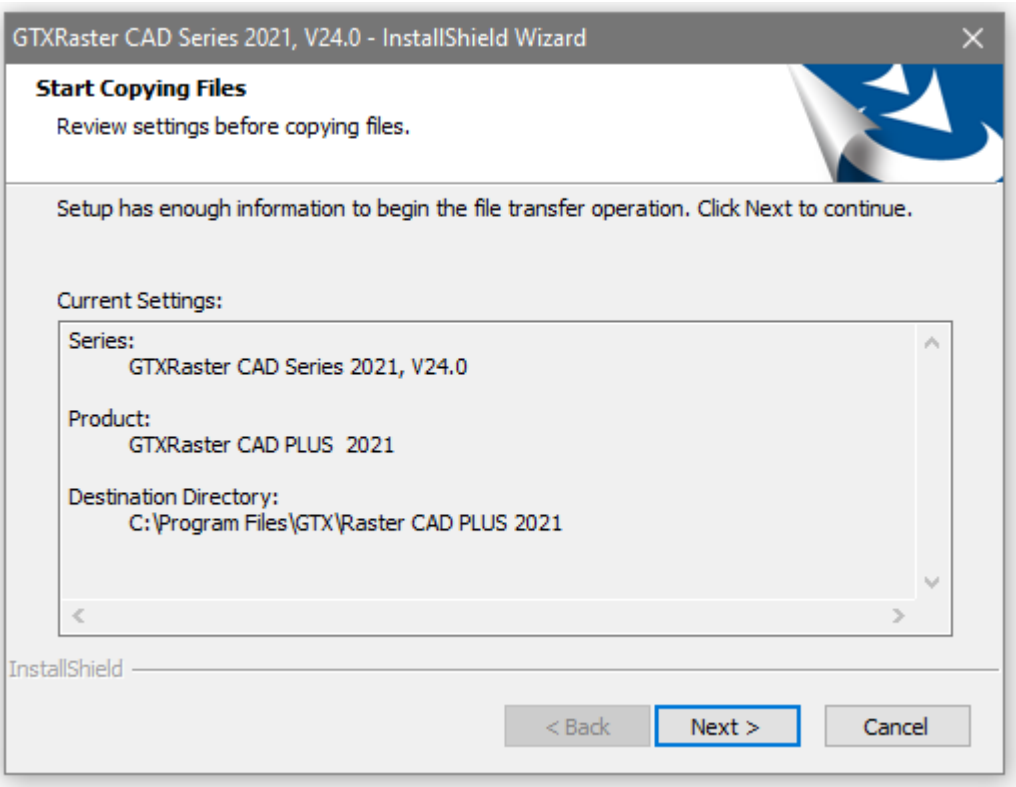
GTXRaster CAD Series 2021, V24.0 - InstallShield Wizard

Start Copying Files
Review settings before copying files.

Setup has enough information to begin the file transfer operation. Click Next to continue.

Current Settings:

Series:
GTXRaster CAD Series 2021, V24.0

Product:
GTXRaster CAD PLUS 2021

Destination Directory:
C:\Program Files\GTX\Raster CAD PLUS 2021

InstallShield

< Back Next > Cancel